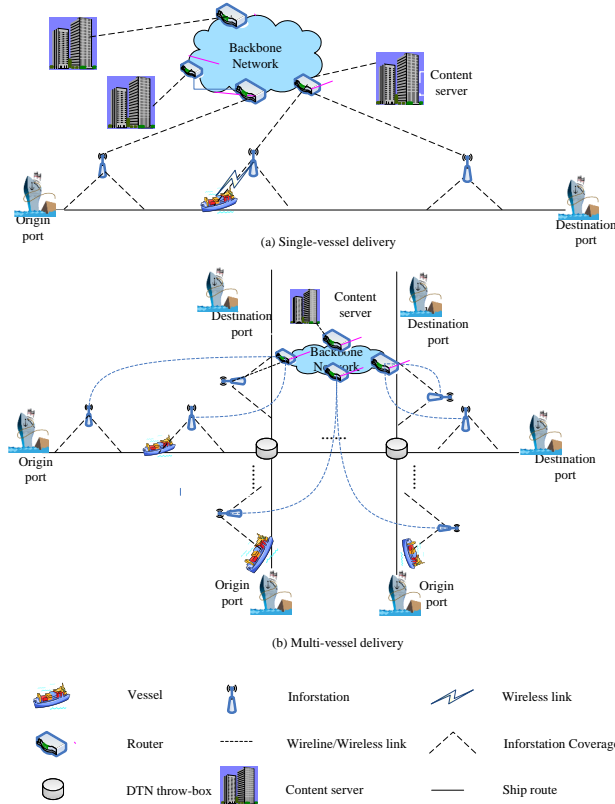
Backbone Network

Content server

Origin port

Destination port

(a) Single-vessel delivery

Content server

Destination port

Destination port

Backbone Network

Origin port

Destination port

Origin port

Origin port

(b) Multi-vessel delivery

Vessel

Inforstation

Wireless link

Router

Wireline/Wireless link

Inforstation Coverage

DTN throw-box

Content server

Ship route